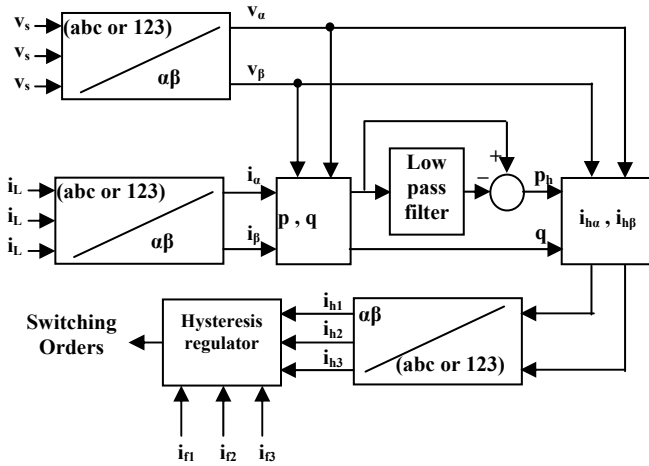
$v_s$
$v_s$
$v_s$
(abc or 123)
αβ
$v_\alpha$
$v_\beta$

$i_L$
$i_L$
$i_L$
(abc or 123)
αβ
$i_\alpha$
$i_\beta$
p , q
Low pass filter
+
−
$p_h$
q
$i_{h\alpha}$ , $i_{h\beta}$

Switching Orders
Hysteresis regulator
$i_{h1}$
$i_{h2}$
$i_{h3}$
αβ
(abc or 123)
$i_{f1}$
$i_{f2}$
$i_{f3}$